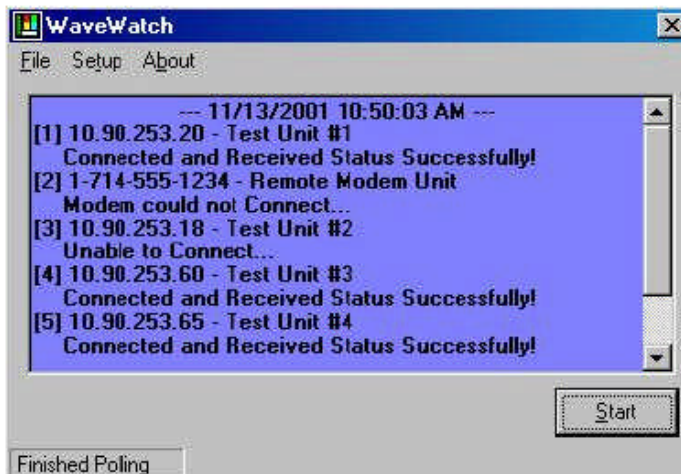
WaveWatch

File Setup About

--- 11/13/2001 10:50:03 AM ---
[1] 10.90.253.20 - Test Unit #1
Connected and Received Status Successfully!
[2] 1-714-555-1234 - Remote Modem Unit
Modem could not Connect...
[3] 10.90.253.18 - Test Unit #2
Unable to Connect...
[4] 10.90.253.60 - Test Unit #3
Connected and Received Status Successfully!
[5] 10.90.253.65 - Test Unit #4
Connected and Received Status Successfully!

Start

Finished Poling